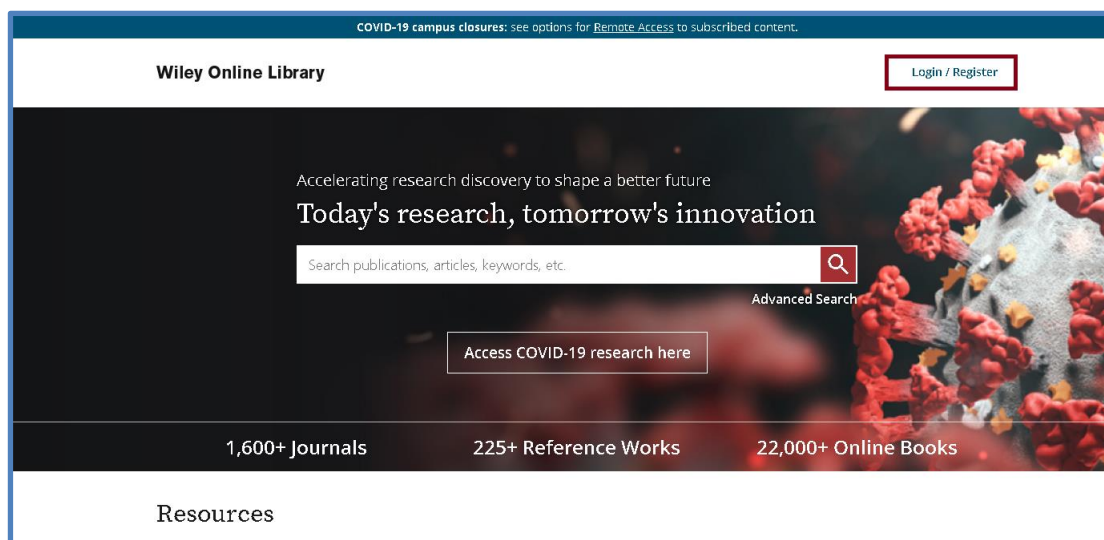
**COVID-19 campus closures:** see options for Remote Access to subscribed content.

Wiley Online Library

Login / Register

Accelerating research discovery to shape a better future

Today's research, tomorrow's innovation

Search publications, articles, keywords, etc.

Advanced Search

Access COVID-19 research here

1,600+ Journals

225+ Reference Works

22,000+ Online Books

Resources